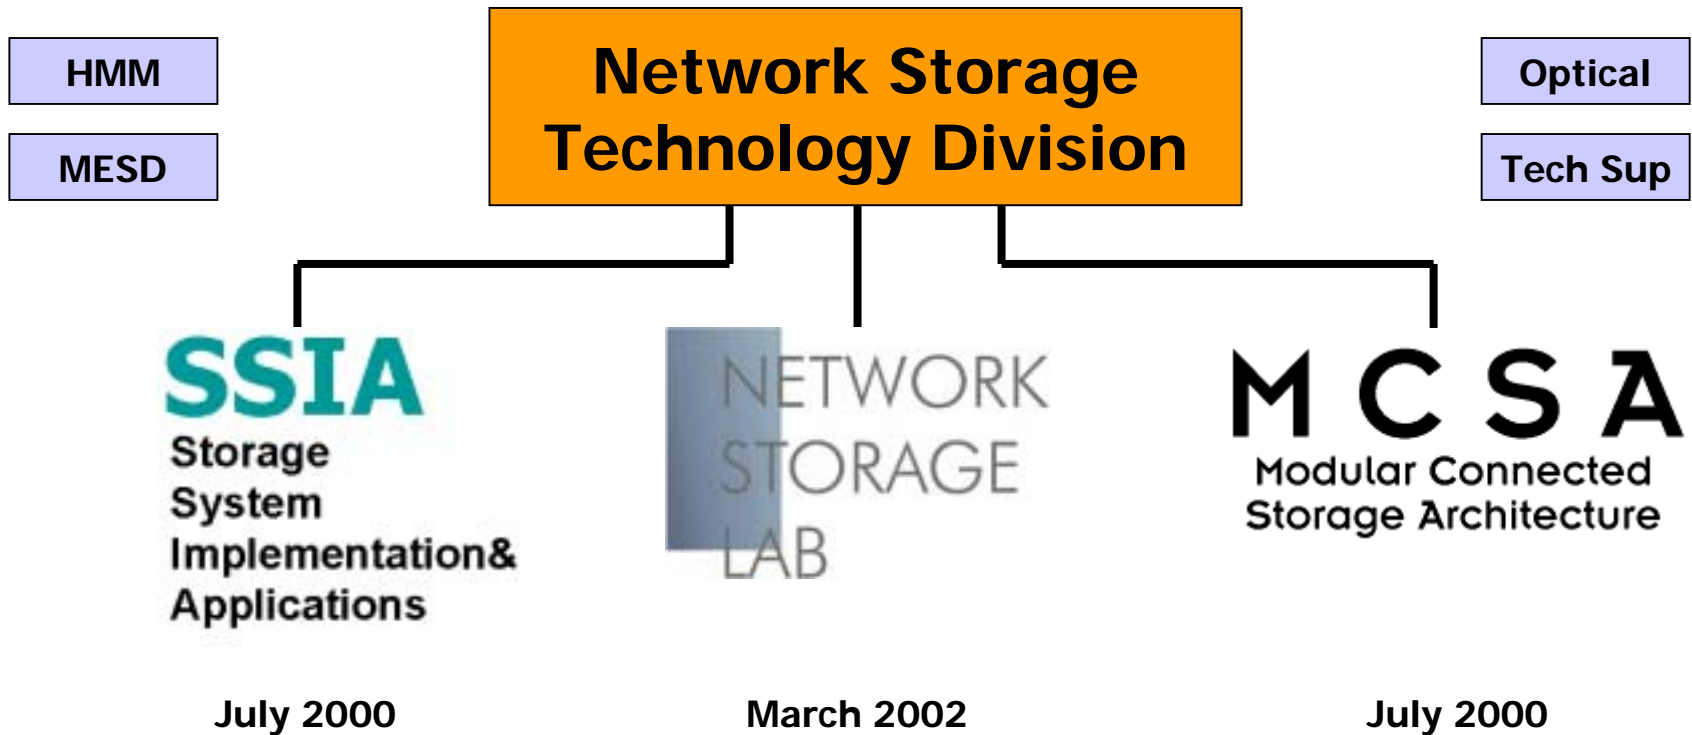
HMM

MESD

Network Storage Technology Division

Optical

Tech Sup

SSIA
Storage System Implementation& Applications

NETWORK STORAGE LAB

M C S A
Modular Connected Storage Architecture

July 2000

March 2002

July 2000